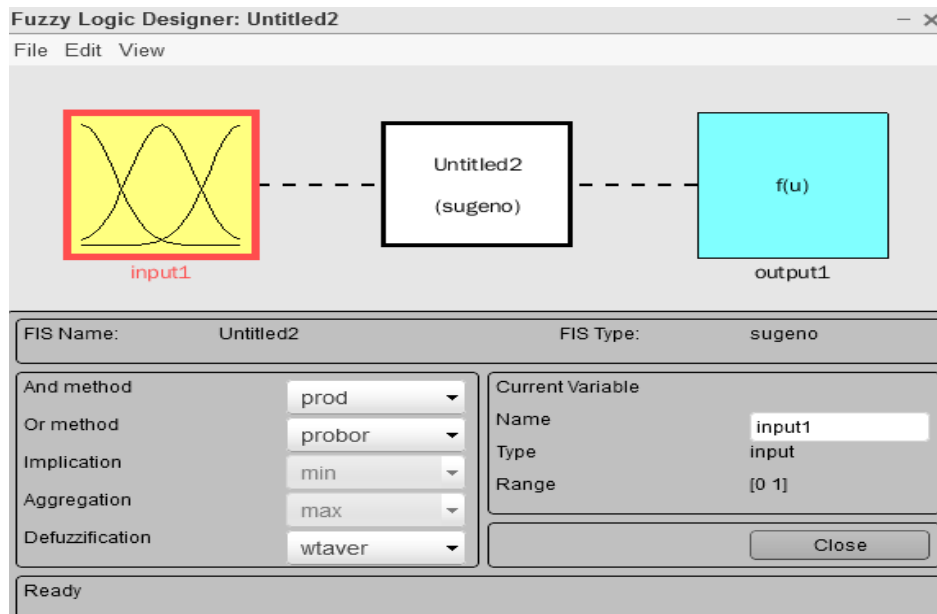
Fuzzy Logic Designer: Untitled2

File Edit View

input1

Untitled2
(sugeno)

f(u)

output1

FIS Name: Untitled2

FIS Type: sugeno

And method prod
Or method probor
Implication min
Aggregation max
Defuzzification wtaver

Current Variable
Name input1
Type input
Range [0 1]

Close

Ready